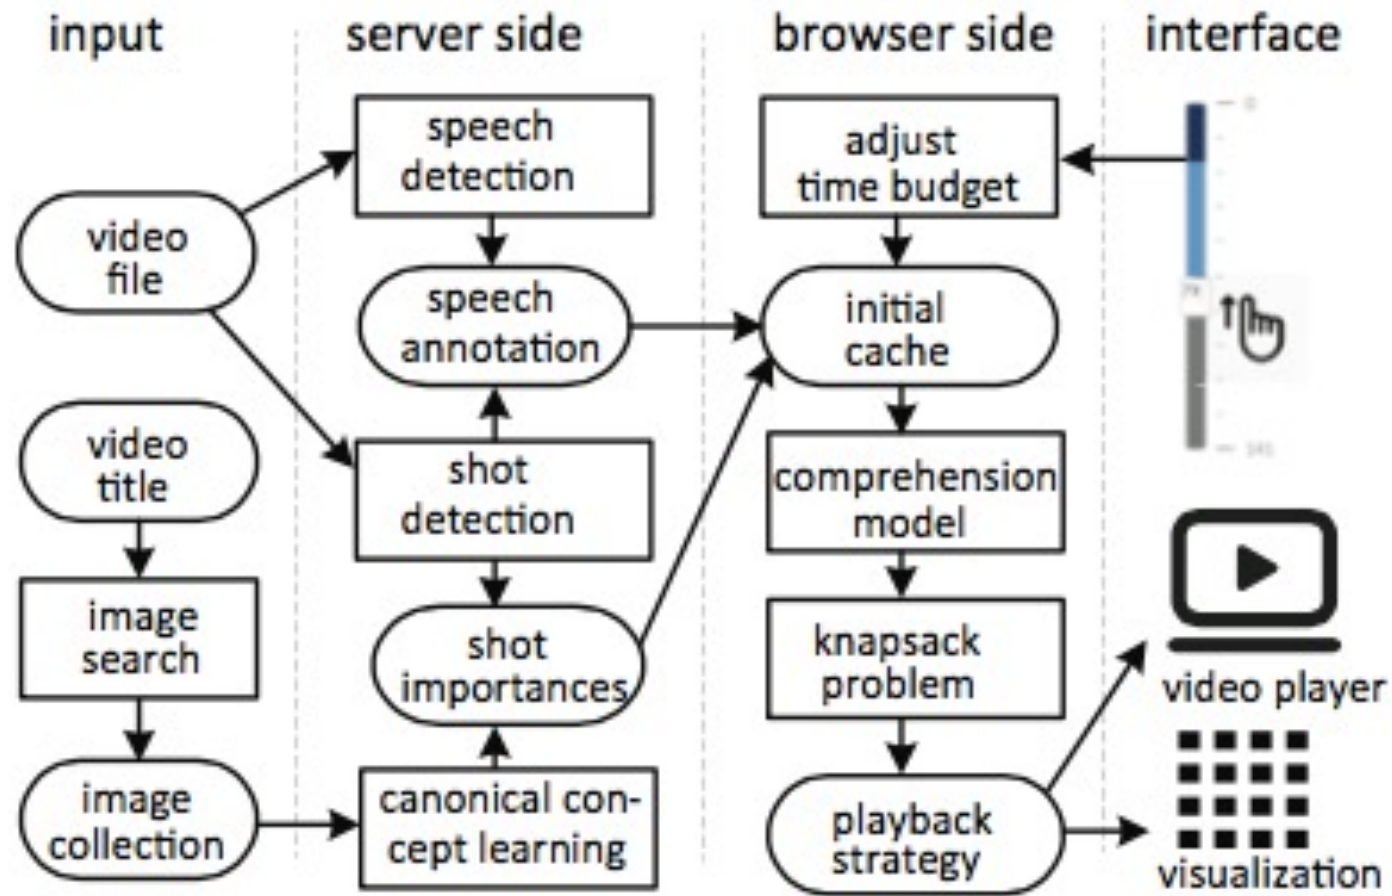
input
server side
browser side
interface

video file

video title

image search

image collection

speech detection

speech annotation

shot detection

shot importances

canonical concept learning

adjust time budget

initial cache

comprehension model

knapsack problem

playback strategy

0

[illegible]

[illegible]

video player

visualization